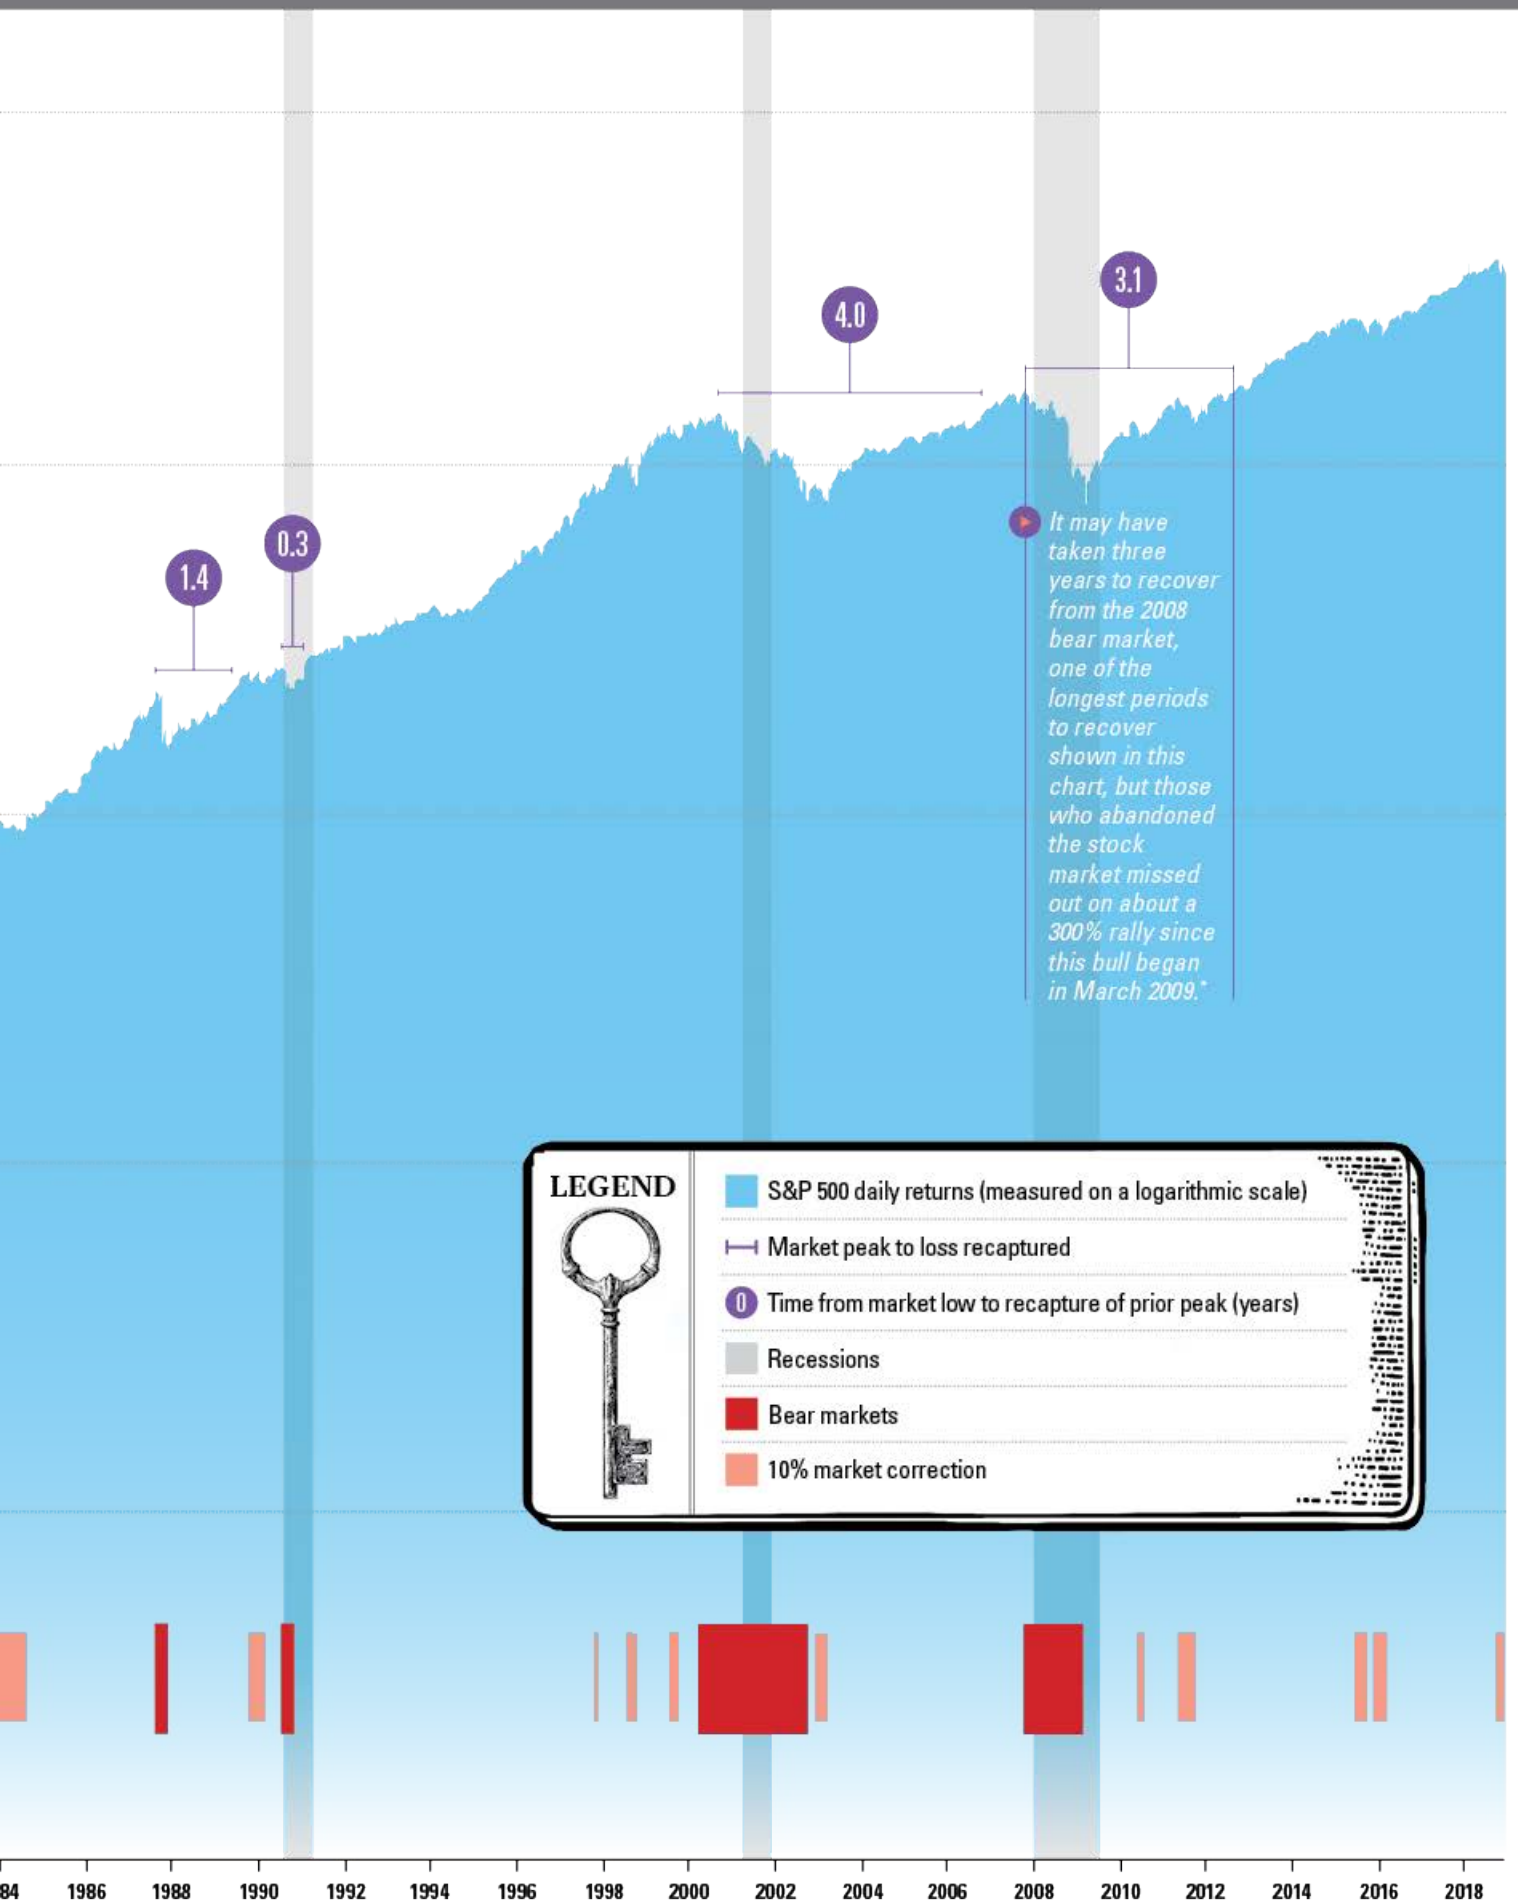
3.1

4.0

1.4

0.3

It may have taken three years to recover from the 2008 bear market, one of the longest periods to recover shown in this chart, but those who abandoned the stock market missed out on about a 300% rally since this bull began in March 2009.*

LEGEND

S&P 500 daily returns (measured on a logarithmic scale)

Market peak to loss recaptured

0 Time from market low to recapture of prior peak (years)

Recessions

Bear markets

10% market correction

84 1986 1988 1990 1992 1994 1996 1998 2000 2002 2004 2006 2008 2010 2012 2014 2016 2018